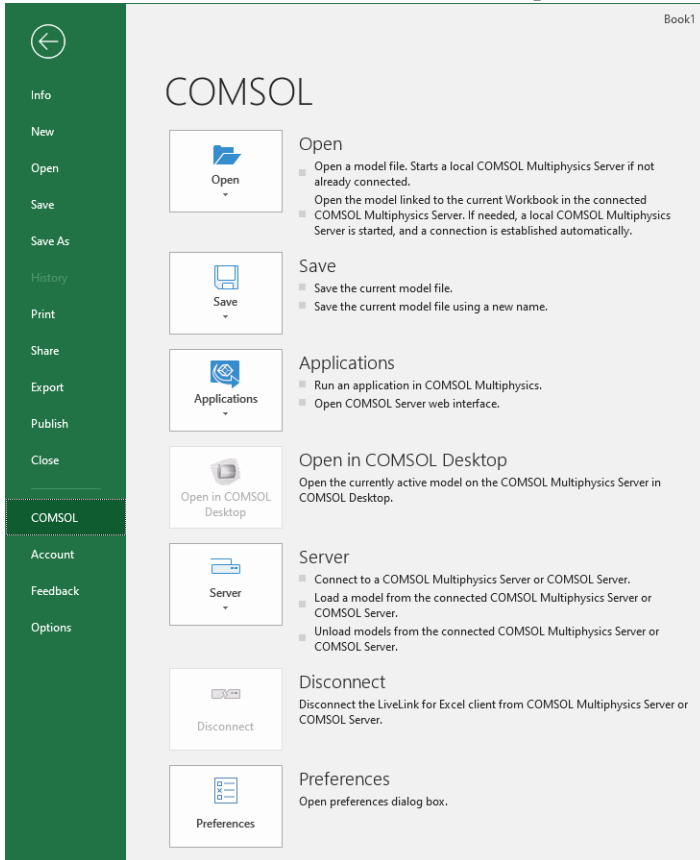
Book1

Info
New
Open
Save
Save As
History
Print
Share
Export
Publish
Close
COMSOL
Account
Feedback
Options

COMSOL

Open

Open
Open a model file. Starts a local COMSOL Multiphysics Server if not already connected.
Open the model linked to the current Workbook in the connected COMSOL Multiphysics Server. If needed, a local COMSOL Multiphysics Server is started, and a connection is established automatically.

Save

Save
Save the current model file.
Save the current model file using a new name.

Applications

Applications
Run an application in COMSOL Multiphysics.
Open COMSOL Server web interface.

Open in COMSOL Desktop

Open in COMSOL Desktop
Open the currently active model on the COMSOL Multiphysics Server in COMSOL Desktop.

Server

Server
Connect to a COMSOL Multiphysics Server or COMSOL Server.
Load a model from the connected COMSOL Multiphysics Server or COMSOL Server.
Unload models from the connected COMSOL Multiphysics Server or COMSOL Server.

Disconnect

Disconnect
Disconnect the LiveLink for Excel client from COMSOL Multiphysics Server or COMSOL Server.

Preferences

Preferences
Open preferences dialog box.